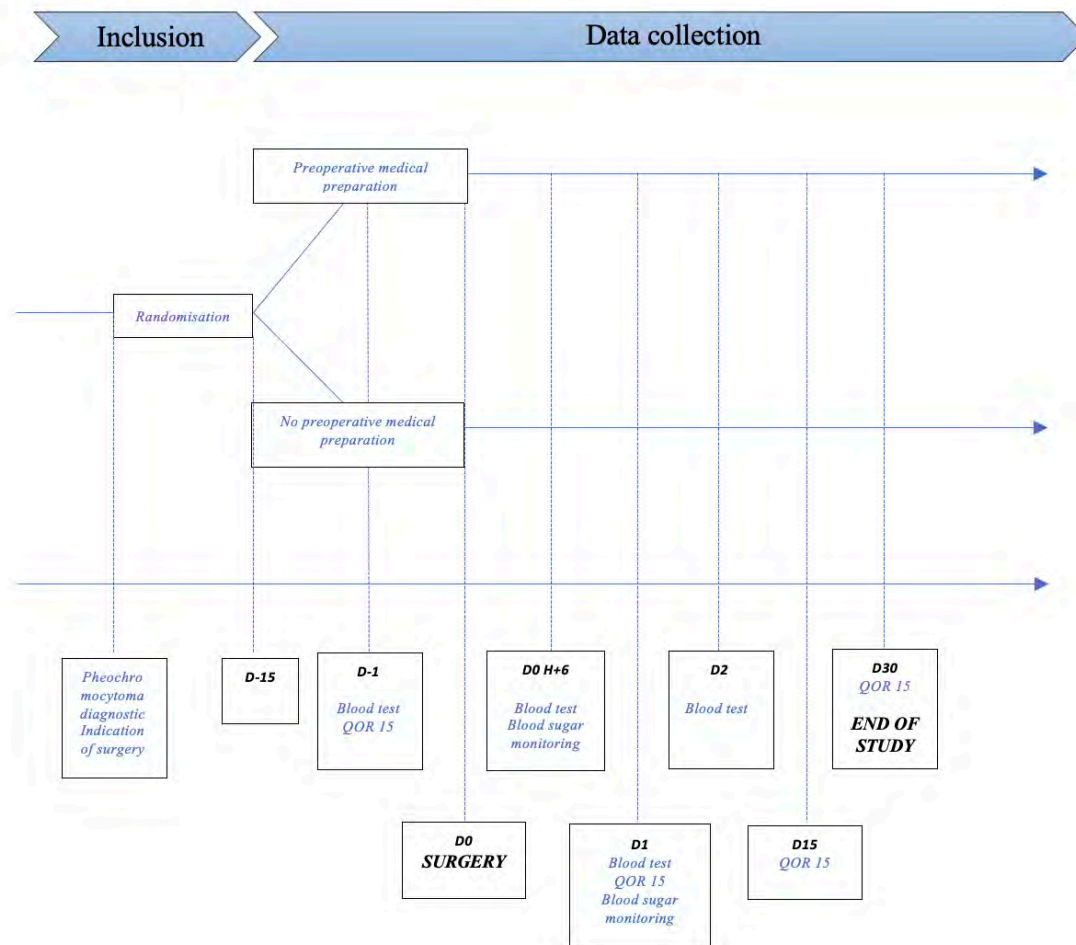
Inclusion

Data collection

Preoperative medical preparation

Randomisation

No preoperative medical preparation

Pheochro mocytoma diagnostic Indication of surgery

D-15

D-1
Blood test
QOR 15

D0 H+6
Blood test
Blood sugar monitoring

D2
Blood test

D30
QOR 15
END OF STUDY

D0
SURGERY

D1
Blood test
QOR 15
Blood sugar monitoring

D15
QOR 15